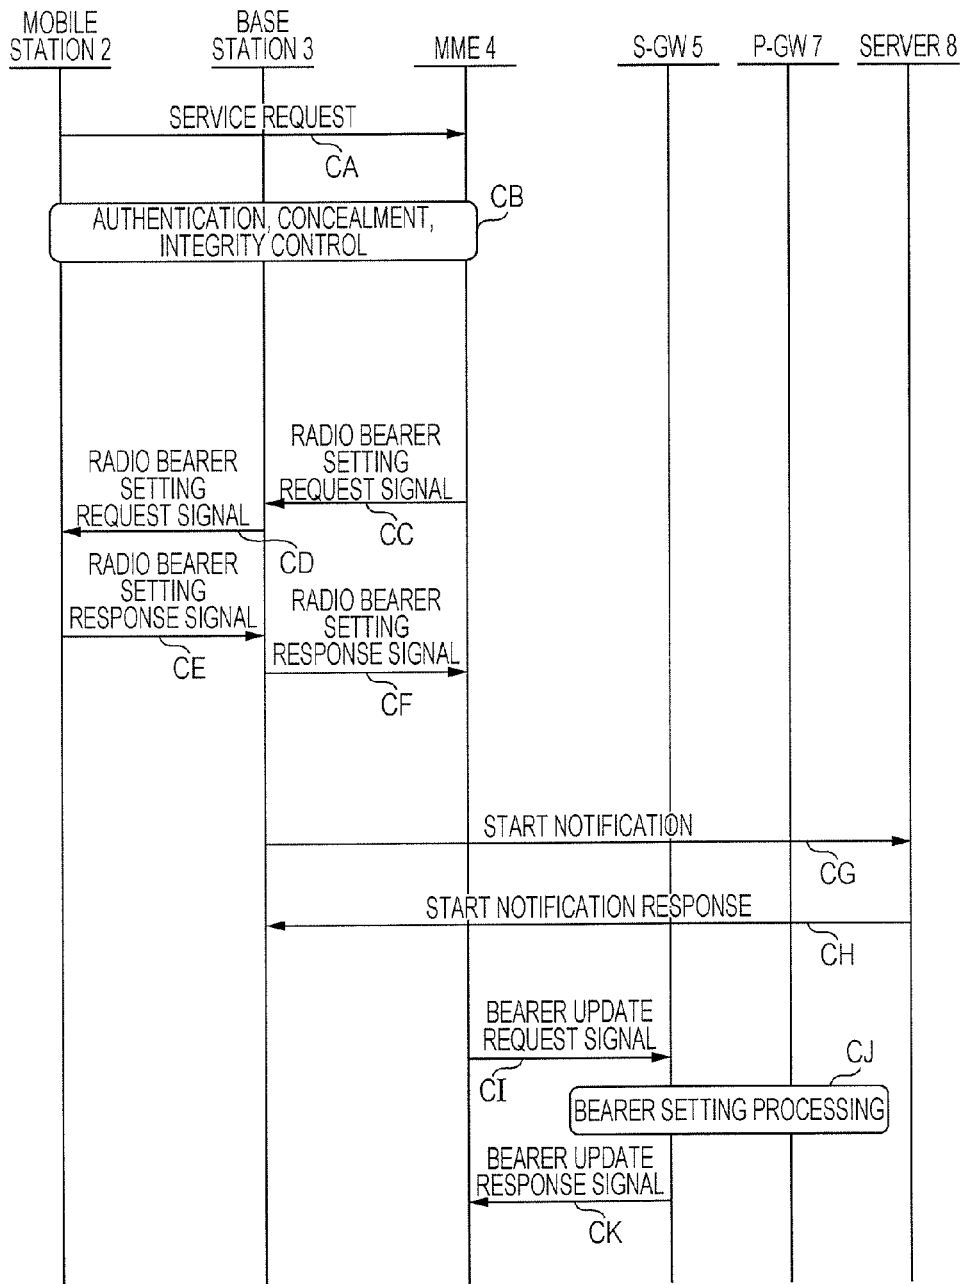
MOBILE STATION 2

BASE STATION 3

MME 4

S-GW 5

P-GW 7

SERVER 8

SERVICE REQUEST

CA

AUTHENTICATION, CONCEALMENT, INTEGRITY CONTROL

CB

RADIO BEARER SETTING REQUEST SIGNAL

CC

RADIO BEARER SETTING REQUEST SIGNAL

CD

RADIO BEARER SETTING RESPONSE SIGNAL

CE

RADIO BEARER SETTING RESPONSE SIGNAL

CF

START NOTIFICATION

CG

START NOTIFICATION RESPONSE

CH

BEARER UPDATE REQUEST SIGNAL

CI

CJ

BEARER SETTING PROCESSING

BEARER UPDATE RESPONSE SIGNAL

CK